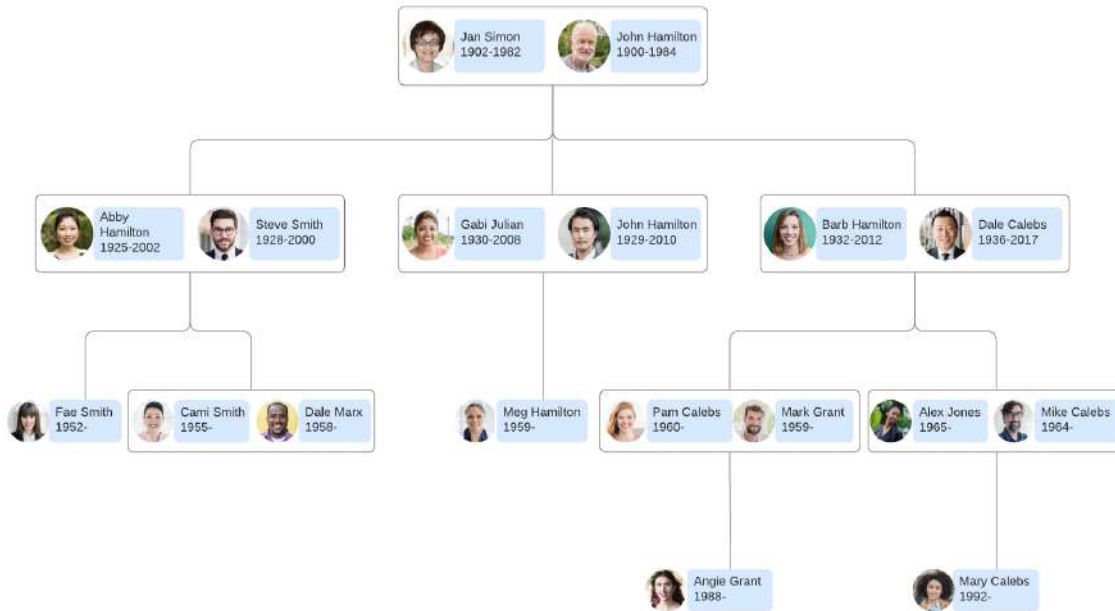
Jan Simon
1902-1982

John Hamilton
1900-1984

Abby Hamilton
1925-2002

Steve Smith
1928-2000

Gabi Julian
1930-2008

John Hamilton
1929-2010

Barb Hamilton
1932-2012

Dale Calebs
1936-2017

Fae Smith
1952-

Cami Smith
1955-

Dale Marx
1958-

Meg Hamilton
1959-

Pam Calebs
1960-

Mark Grant
1959-

Alex Jones
1965-

Mike Calebs
1964-

Angie Grant
1988-

Mary Calebs
1992-